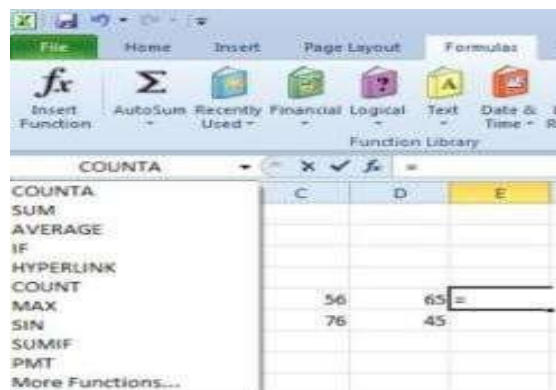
File Home Insert Page Layout Formulas

$fx$
Insert Function

AutoSum

Recently Used

Financial

Logical

Text

Date & Time

Function Library

COUNTA

$fx$ =

COUNTA
SUM
AVERAGE
IF
HYPERLINK
COUNT
MAX
SIN
SUMIF
PMT
More Functions...

| C | D | E |
|---|---|---|
| | | |
| | | |
| | | |
| | | |
| | | |
| 56 | 65 | = |
| 76 | 45 | |